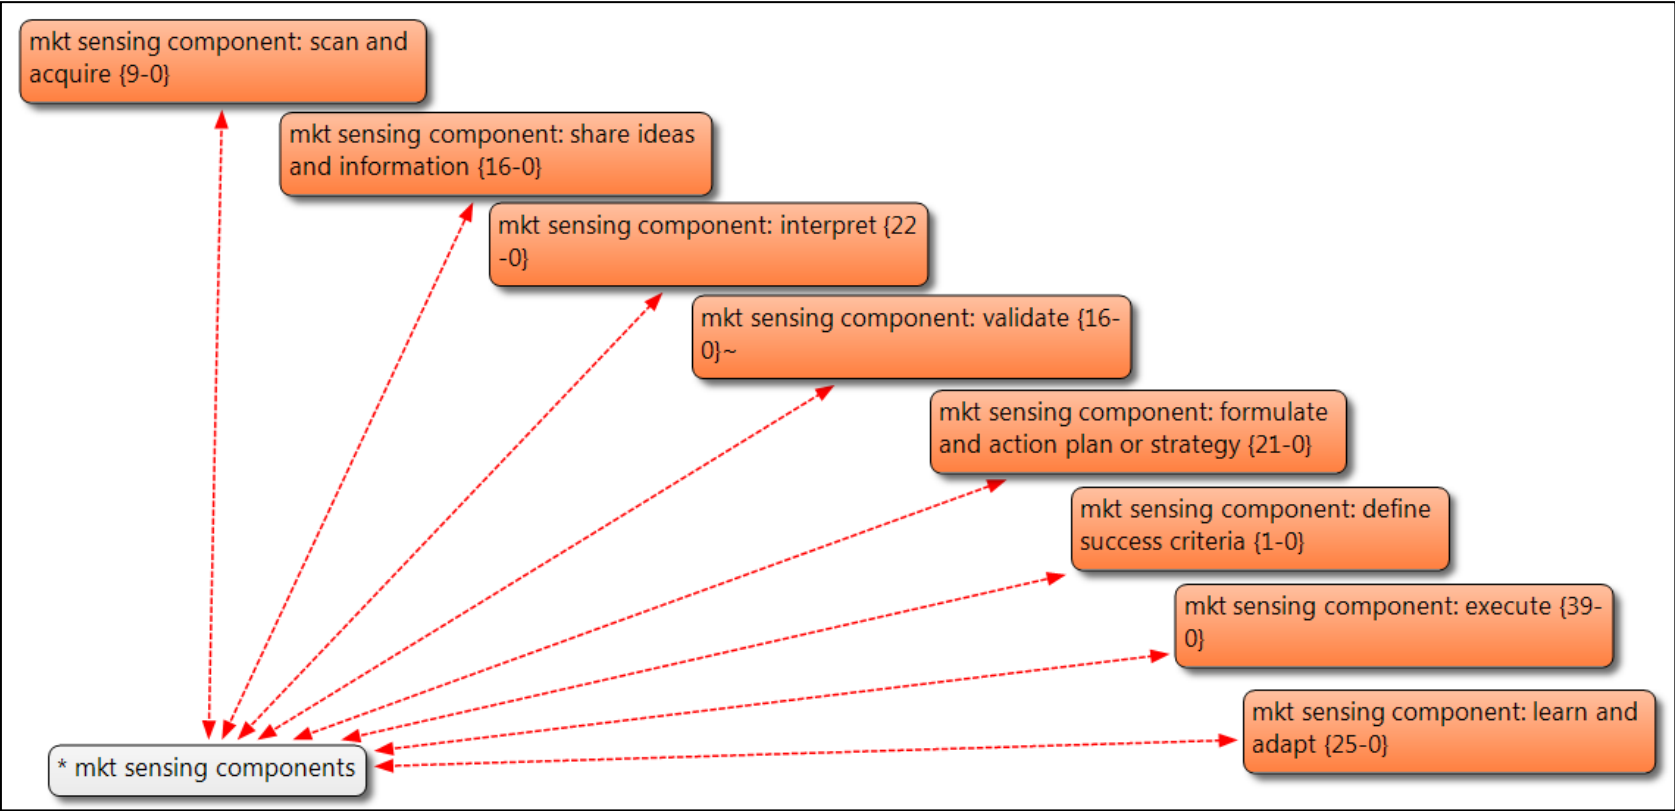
mkt sensing component: scan and acquire {9-0}

mkt sensing component: share ideas and information {16-0}

mkt sensing component: interpret {22 -0}

mkt sensing component: validate {16-0}~

mkt sensing component: formulate and action plan or strategy {21-0}

mkt sensing component: define success criteria {1-0}

mkt sensing component: execute {39-0}

mkt sensing component: learn and adapt {25-0}

* mkt sensing components